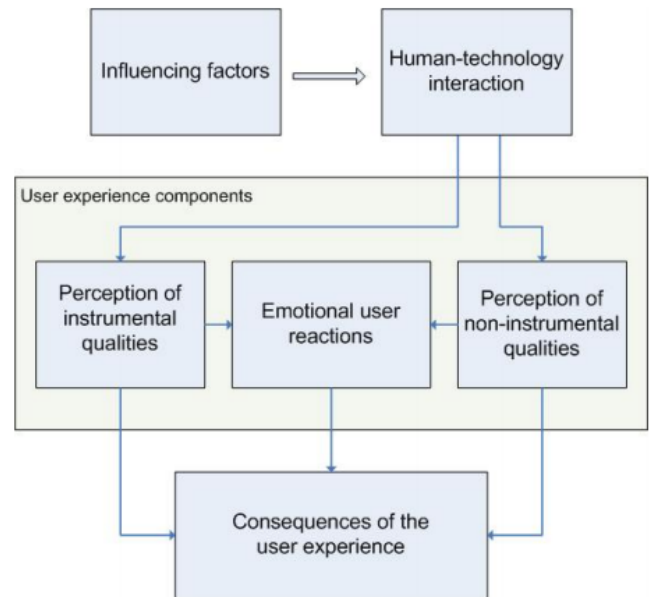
Influencing factors

Human-technology interaction

User experience components

Perception of instrumental qualities

Emotional user reactions

Perception of non-instrumental qualities

Consequences of the user experience